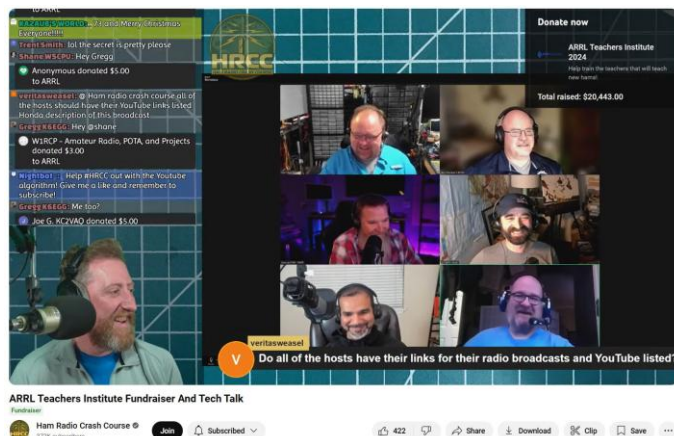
to ARRL

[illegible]: 73 and Merry Christmas Everyone!!!!!

TrentSmith: lol the secret is pretty please

Shane W5CPU: Hey Gregg

Anonymous donated $5.00 to ARRL

veritasweasel: @ Ham radio crash course all of the hosts should have their YouTube links listed Honda description of this broadcast

Gregg K6EGG: Hey @shane

W1RCP - Amateur Radio, POTA, and Projects donated $3.00 to ARRL

Nightbot: Help #HRCC out with the Youtube algorithm! Give me a like and remember to subscribe!

Gregg K6EGG: Me too?

Joe G. KC2VAQ donated $5.00

HRCC

Donate now

ARRL Teachers Institute 2024

Help train the teachers that will teach new hams!

Total raised: $20,443.00

veritasweasel

V

Do all of the hosts have their links for their radio broadcasts and YouTube listed?

ARRL Teachers Institute Fundraiser And Tech Talk

Fundraiser

Ham Radio Crash Course

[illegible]

Join

Subscribed

422

Share

Download

Clip

Save

...